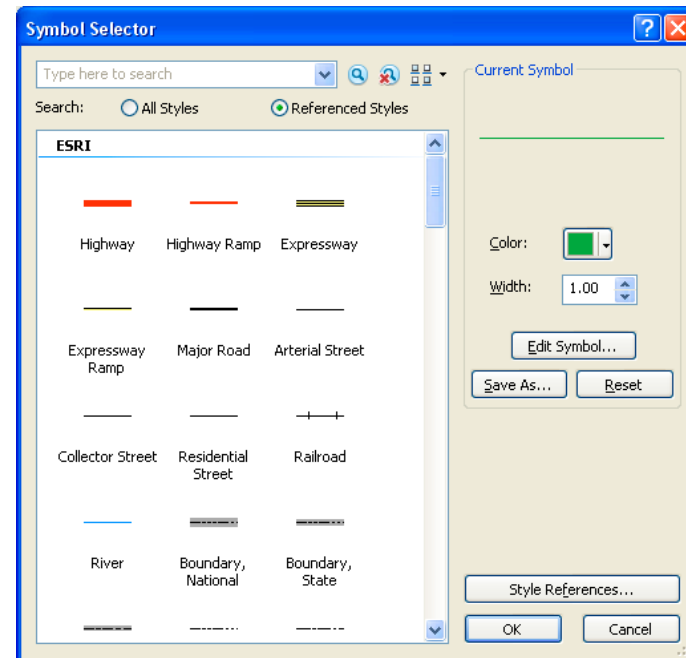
Symbol Selector

Type here to search

Search: All Styles Referenced Styles

ESRI

Highway

Highway Ramp

Expressway

Expressway Ramp

Major Road

Arterial Street

Collector Street

Residential Street

Railroad

River

Boundary, National

Boundary, State

Current Symbol

Color:

Width: 1.00

Edit Symbol...

Save As...

Reset

Style References...

OK

Cancel